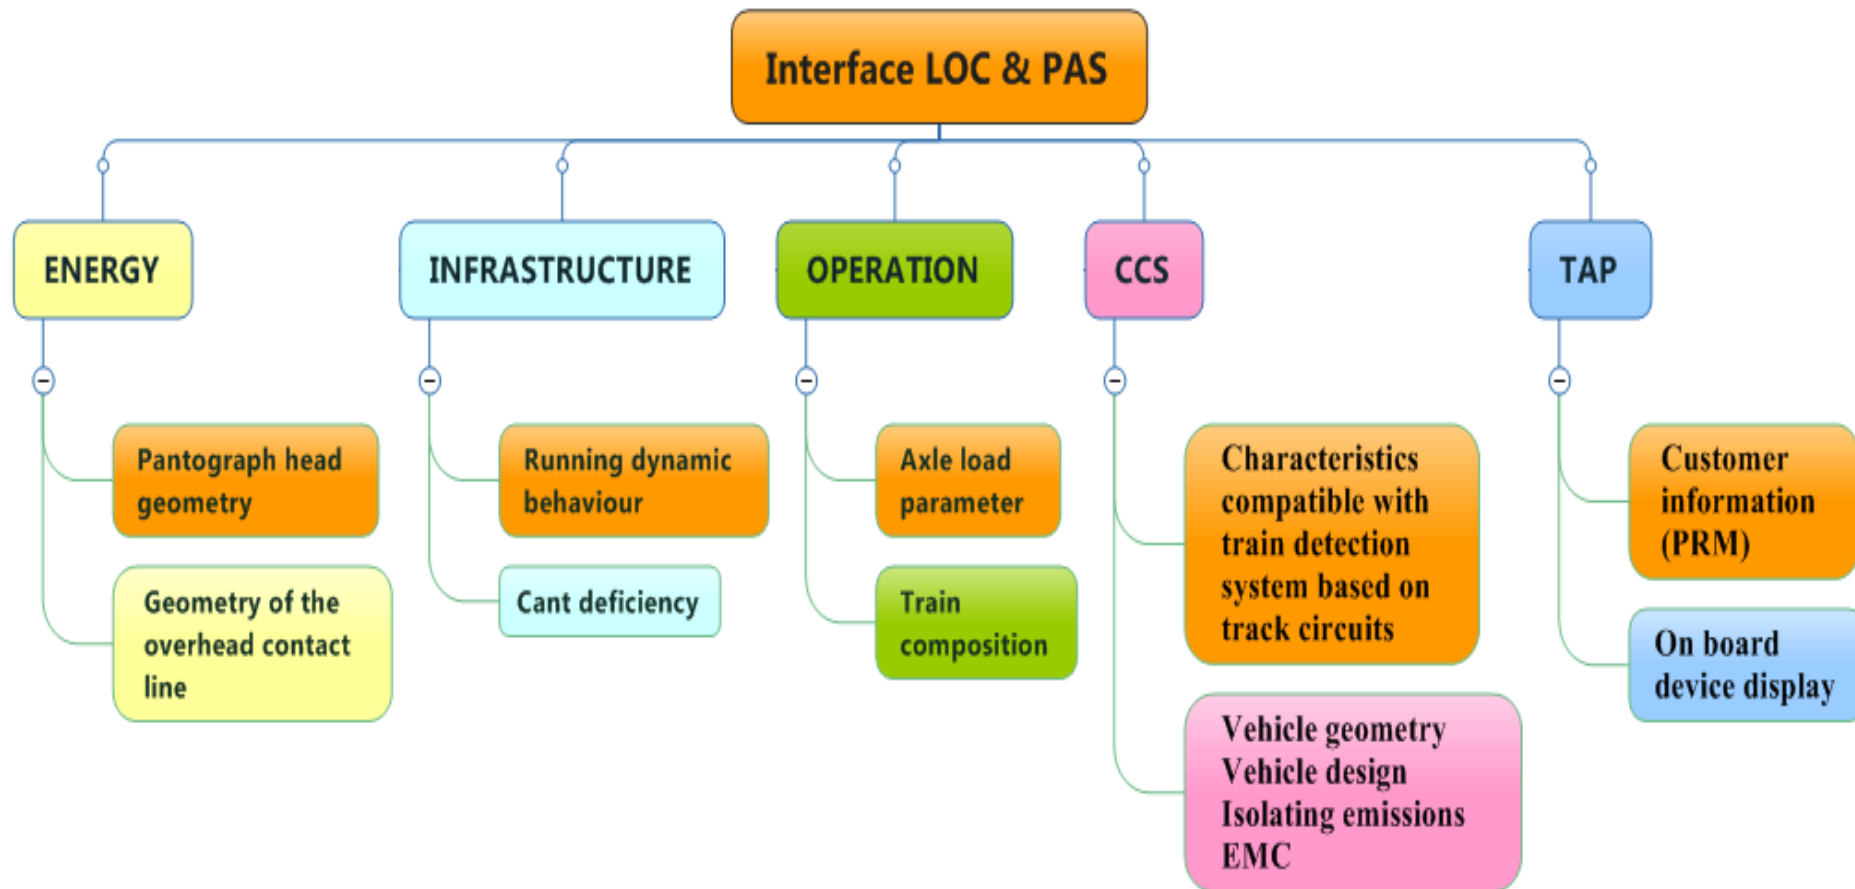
Interface LOC & PAS

ENERGY

Pantograph head geometry

Geometry of the overhead contact line

INFRASTRUCTURE

Running dynamic behaviour

Cant deficiency

OPERATION

Axle load parameter

Train composition

CCS

Characteristics compatible with train detection system based on track circuits

Vehicle geometry
Vehicle design
Isolating emissions
EMC

TAP

Customer information (PRM)

On board device display